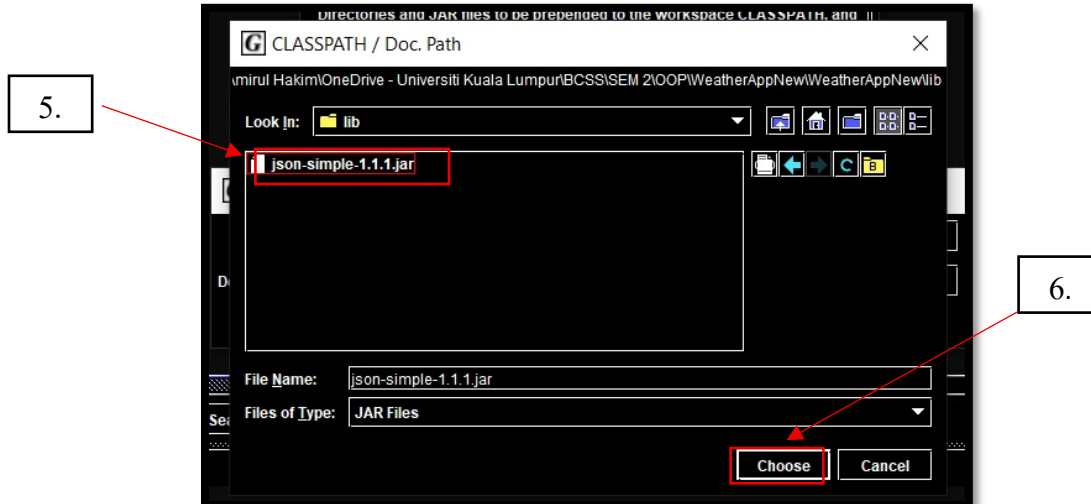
Directories and JAR files to be prepended to the workspace CLASSPATH, and

CLASSPATH / Doc. Path

\mirul Hakim\OneDrive - Universiti Kuala Lumpur\BCSS\SEM 2\OOP\WeatherAppNew\WeatherAppNew\lib

5.

Look In: lib

json-simple-1.1.1.jar

6.

File Name: json-simple-1.1.1.jar

Files of Type: JAR Files

Choose

Cancel